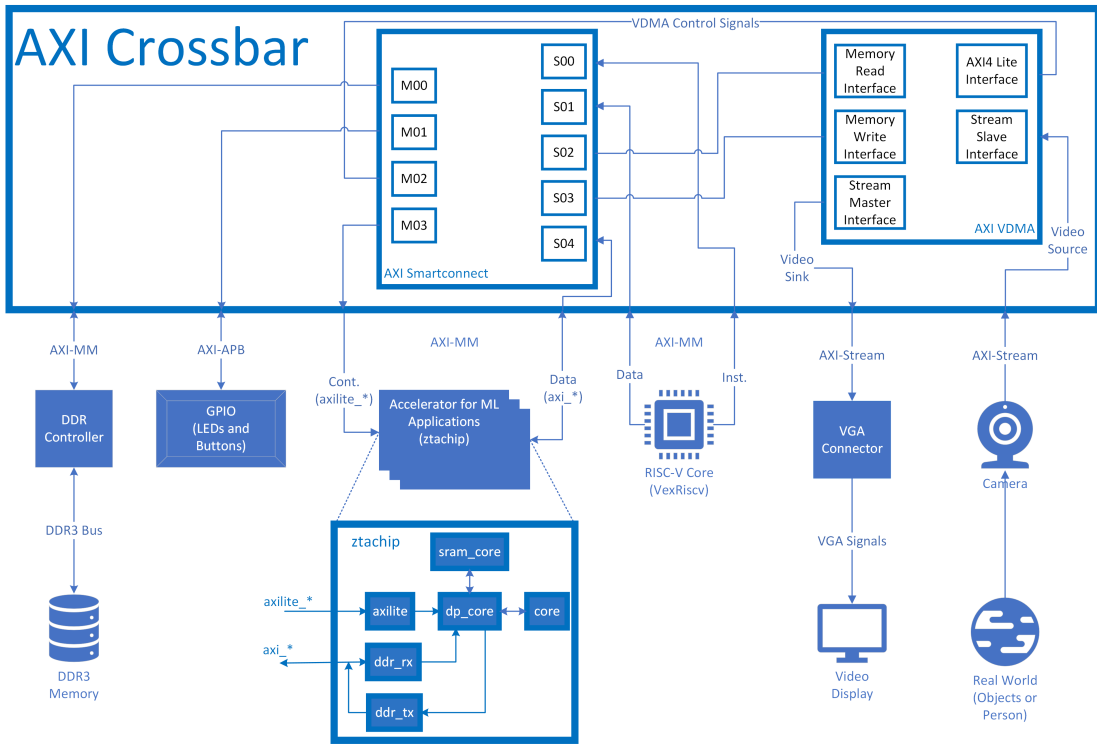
AXI Crossbar

VDMA Control Signals

M00
M01
M02
M03

S00
S01
S02
S03
S04

AXI Smartconnect

Memory Read Interface

AXI4 Lite Interface

Memory Write Interface

Stream Slave Interface

Stream Master Interface

AXI VDMA

Video Sink

Video Source

AXI-MM

AXI-APB

AXI-MM

AXI-MM

AXI-Stream

AXI-Stream

DDR Controller

GPIO (LEDs and Buttons)

Cont. (axilite_*)

Accelerator for ML Applications (ztachip)

Data (axi_*)

Data

Inst.

RISC-V Core (VexRiscv)

VGA Connector

Camera

DDR3 Bus

DDR3 Memory

ztachip

sram_core

axilite_*

axilite

dp_core

core

axi_*

ddr_rx

ddr_tx

VGA Signals

Video Display

Real World (Objects or Person)